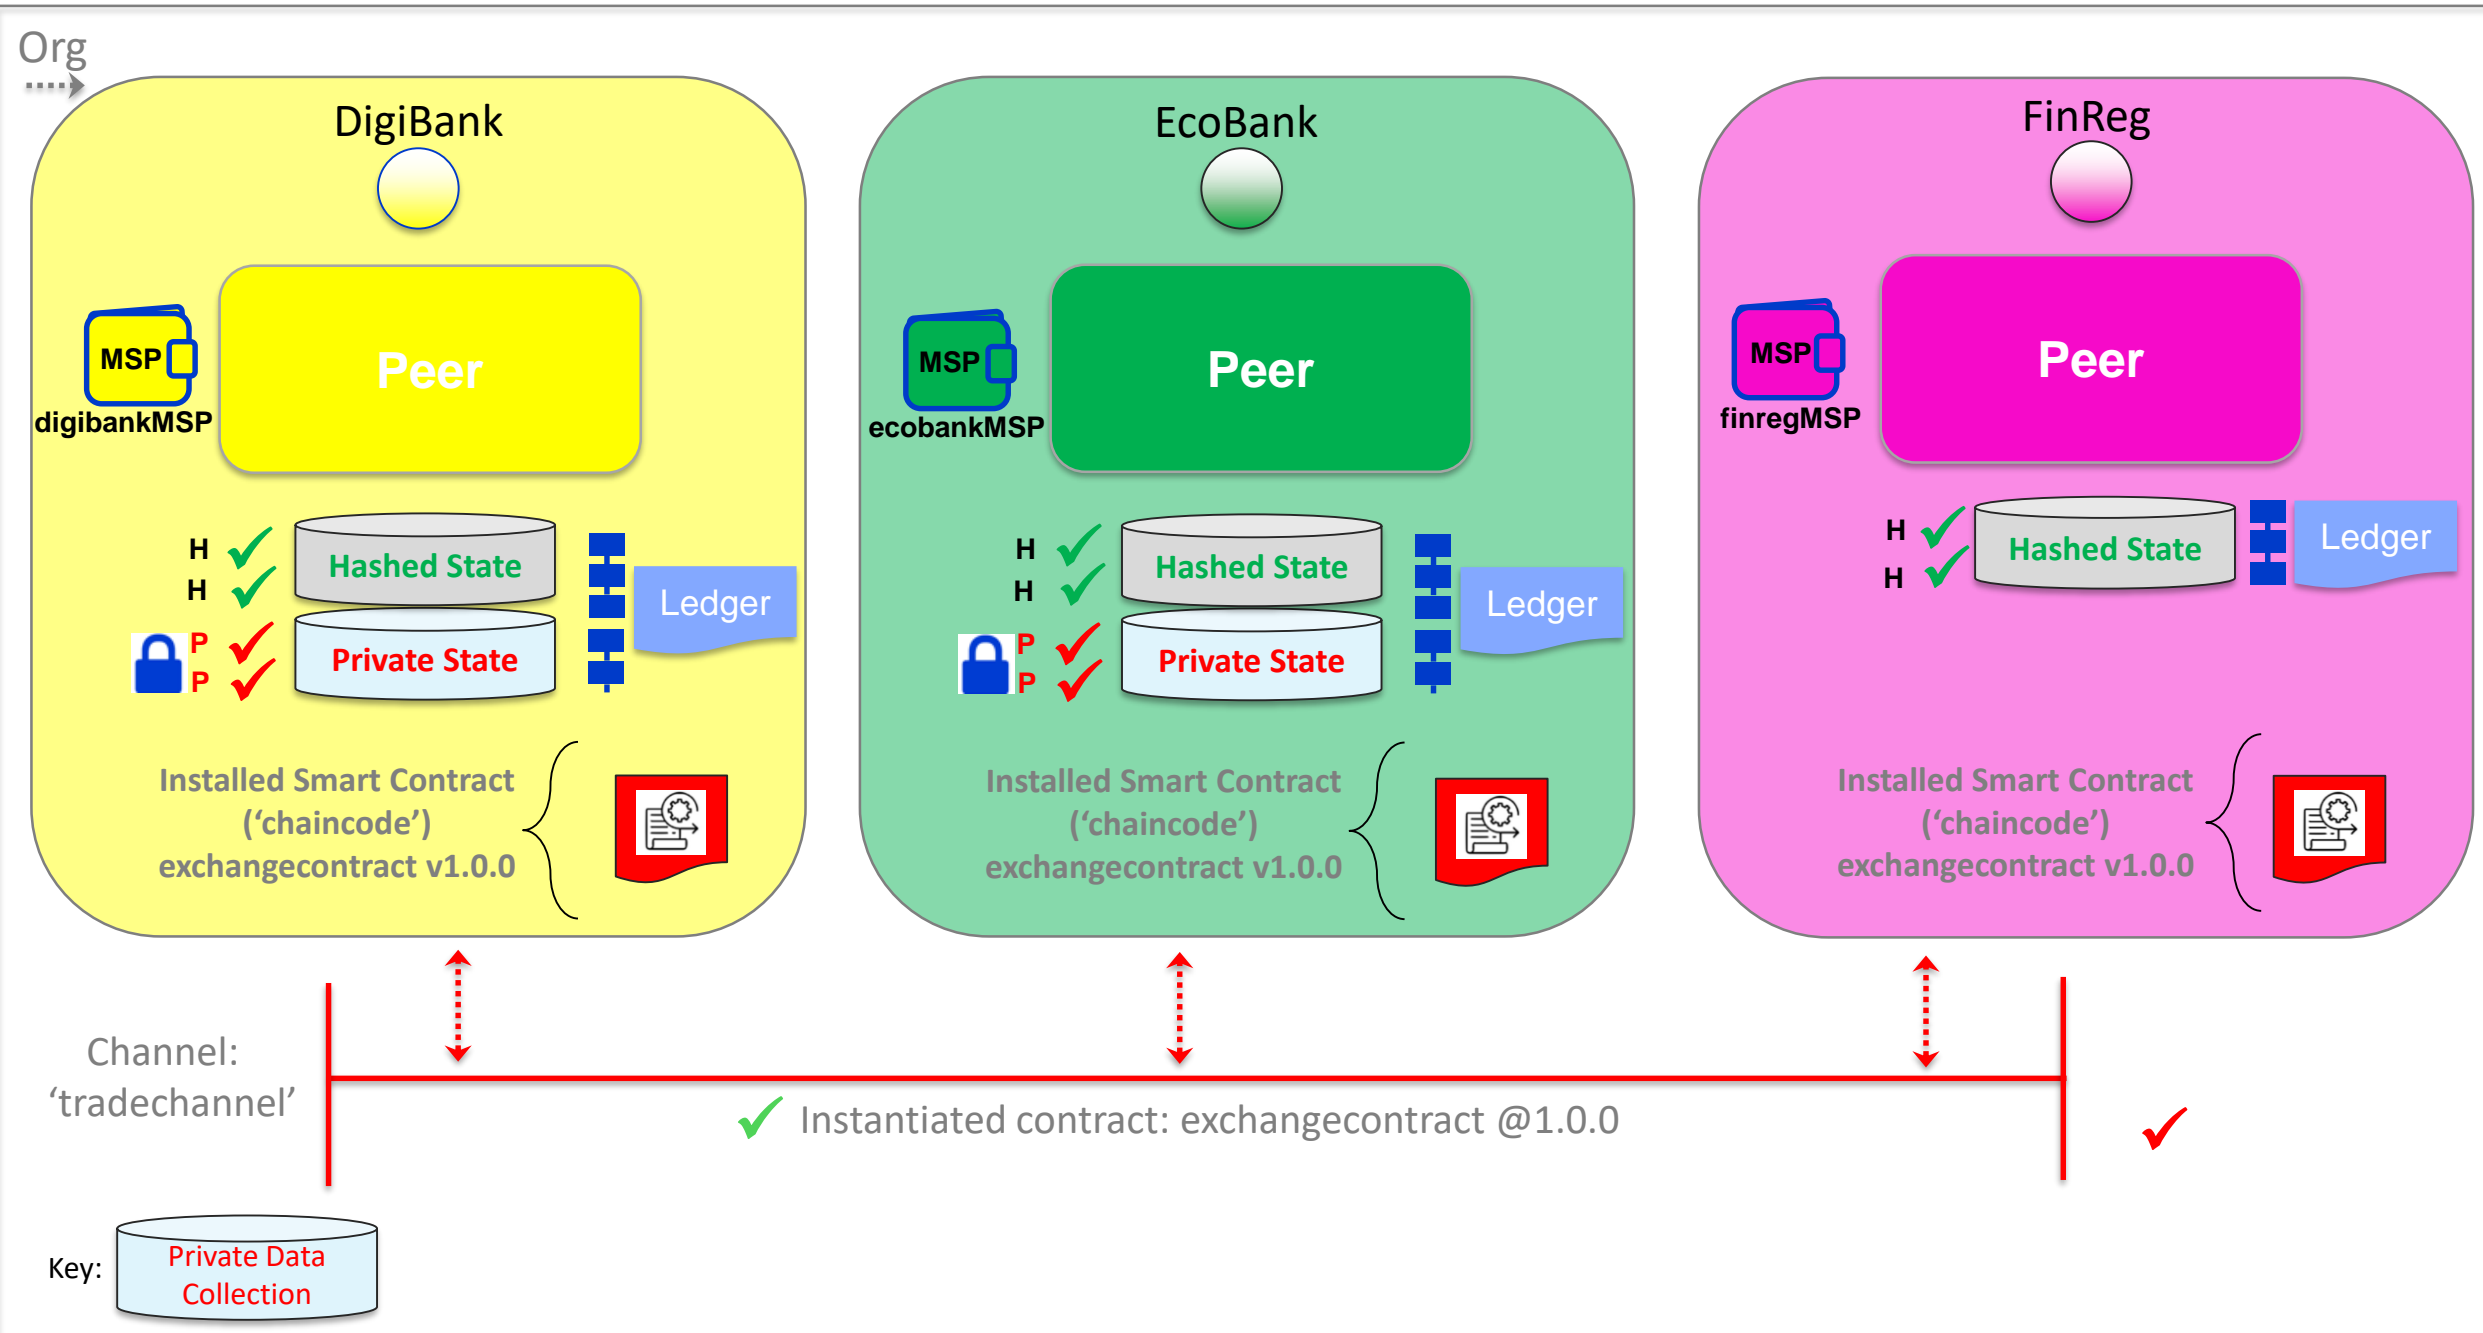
Org

DigiBank

MSP
digibankMSP

Peer

H
H
P
P

Hashed State
Private State

Ledger

Installed Smart Contract
('chaincode')
exchangecontract v1.0.0

EcoBank

MSP
ecobankMSP

Peer

H
H
P
P

Hashed State
Private State

Ledger

Installed Smart Contract
('chaincode')
exchangecontract v1.0.0

FinReg

MSP
finregMSP

Peer

H
H

Hashed State

Ledger

Installed Smart Contract
('chaincode')
exchangecontract v1.0.0

Channel:
'tradechannel'

Instantiated contract: exchangecontract @1.0.0

Key: Private Data Collection